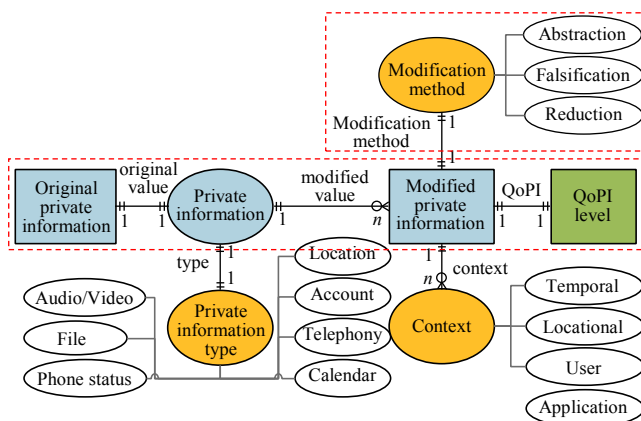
Modification method

Abstraction

Falsification

Reduction

Modification method

1

1

Original private information

original value

1

1

Private information

1

modified value

n

Modified private information

QoPI

1

1

QoPI level

1

1

type

1

1

context

n

Location

Account

Telephony

Calendar

Audio/Video

File

Phone status

Private information type

Context

Temporal

Locational

User

Application